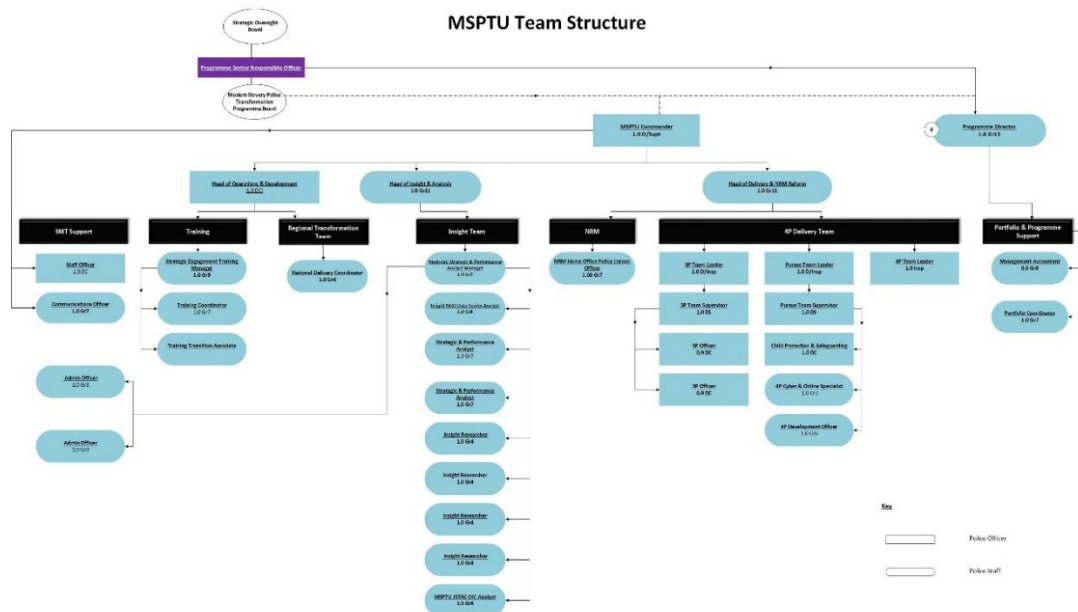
MSPTU Team Structure

Strategic Oversight Board

Programme Senior Responsible Officer

Modern Slavery Police Transformation Programme Board

MSPTU Commander
1.0 D/Supt

Programme Director
1.0 Gr12

Head of Operations & Development
1.0 DCI

Head of Insight & Analysis
1.0 Gr11

Head of Delivery & NRM Reform
1.0 Gr11

SMT Support

Staff Officer
1.0 DC

Communications Officer
1.0 Gr7

Admin Officer
1.0 Gr3

Admin Officer
1.0 Gr3

Training

Strategic Engagement Training Manager
1.0 Gr9

Training Coordinator
1.0 Gr7

Training Transition Associate

Regional Transformation Team

Regional Delivery Coordinator
1.0 Gr8

Insight Team

Regional Strategic & Performance Analyst Manager
1.0 Gr9

Insight NCA Data Service Analyst
1.0 Gr6

Strategic & Performance Analyst
1.0 Gr7

Strategic & Performance Analyst
1.0 Gr7

Insight Researcher
1.0 Gr4

Insight Researcher
1.0 Gr4

Insight Researcher
1.0 Gr4

Insight Researcher
1.0 Gr4

MSPTU JSTAC OTC Analyst
1.0 Gr6

NRM

NRM Home Office Police Liaison Officer
1.00 Gr7

4P Delivery Team

3P Team Leader
1.0 D/Insp

3P Team Supervisor
1.0 DS

3P Officer
0.9 DC

3P Officer
0.9 DC

Pursue Team Leader
1.0 D/Insp

Pursue Team Supervisor
1.0 DS

Child Protection & Safeguarding
1.0 DC

4P Cyber & Online Specialist
1.0 Gr7

4P Development Officer
1.0 Gr6

4P Team Leader
1.0 Insp

Portfolio & Programme Support

Management Accountant
0.8 Gr8

Portfolio Coordinator
1.0 Gr7

Key

Police Officer

Police Staff